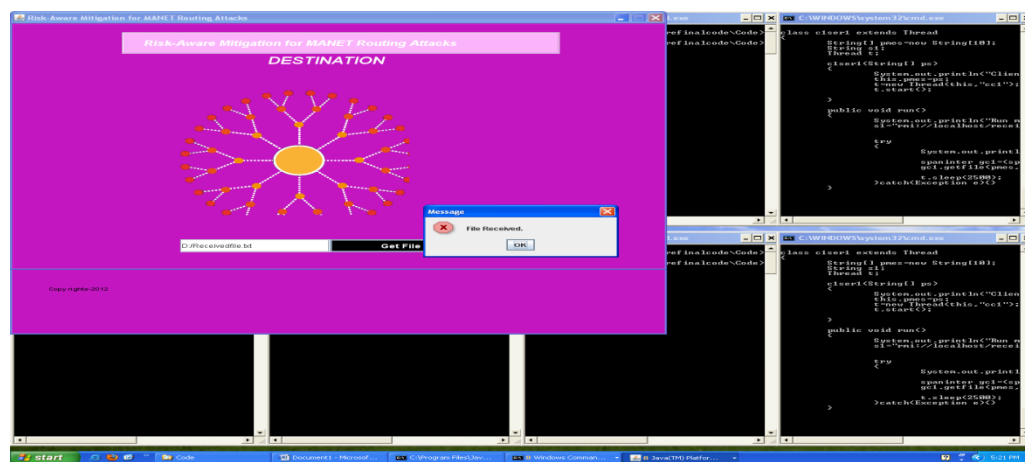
Risk-Aware Mitigation for MANET Routing Attacks

Risk-Aware Mitigation for MANET Routing Attacks

DESTINATION

D:/Receivedfile.txt

Get File

Message

File Received.

OK

Copy rights-2012

.exe

refinalcode\Code>

refinalcode\Code>

C:\WINDOWS\system32\cmd.exe

class clser1 extends Thread
String[] pmes=new String[10];
String sl;
Thread t;

clser1(String[] ps)
{
System.out.println("Clien
this.pmes=ps;
t=new Thread(this,"cc1");
t.start();
}

public void run()
{
System.out.println("Run m
sl="rmi://localhost/recei

try
{
System.out.printl

spaninter gc1=(sp
gc1.getfile(pmes,

t.sleep(2500);
}catch(Exception e){}
}

.exe

refinalcode\Code>

refinalcode\Code>

C:\WINDOWS\system32\cmd.exe

class clser1 extends Thread
String[] pmes=new String[10];
String sl;
Thread t;

clser1(String[] ps)
{
System.out.println("Clien
this.pmes=ps;
t=new Thread(this,"cc1");
t.start();
}

public void run()
{
System.out.println("Run m
sl="rmi://localhost/recei

try
{
System.out.printl

spaninter gc1=(sp
gc1.getfile(pmes,

t.sleep(2500);
}catch(Exception e){}
}

start

Code

Document1 - Microsof...

C:\Program Files\Jav...

8 Windows Comman...

8 Java(TM) Platfor...

5:21 PM